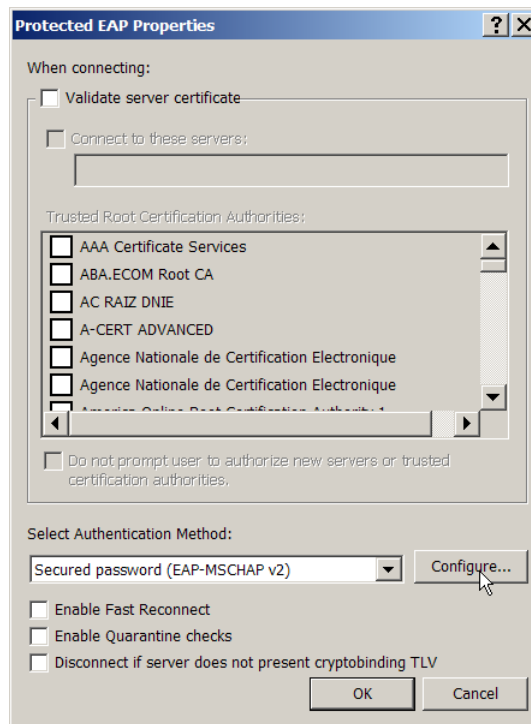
Protected EAP Properties

?

When connecting:

Validate server certificate

Connect to these servers:

Trusted Root Certification Authorities:

AAA Certificate Services
ABA.ECOM Root CA
AC RAIZ DNIE
A-CERT ADVANCED
Agence Nationale de Certification Electronique
Agence Nationale de Certification Electronique
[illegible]

Do not prompt user to authorize new servers or trusted certification authorities.

Select Authentication Method:

Secured password (EAP-MSCHAP v2)

Configure...

Enable Fast Reconnect
Enable Quarantine checks
Disconnect if server does not present cryptobinding TLV

OK
Cancel